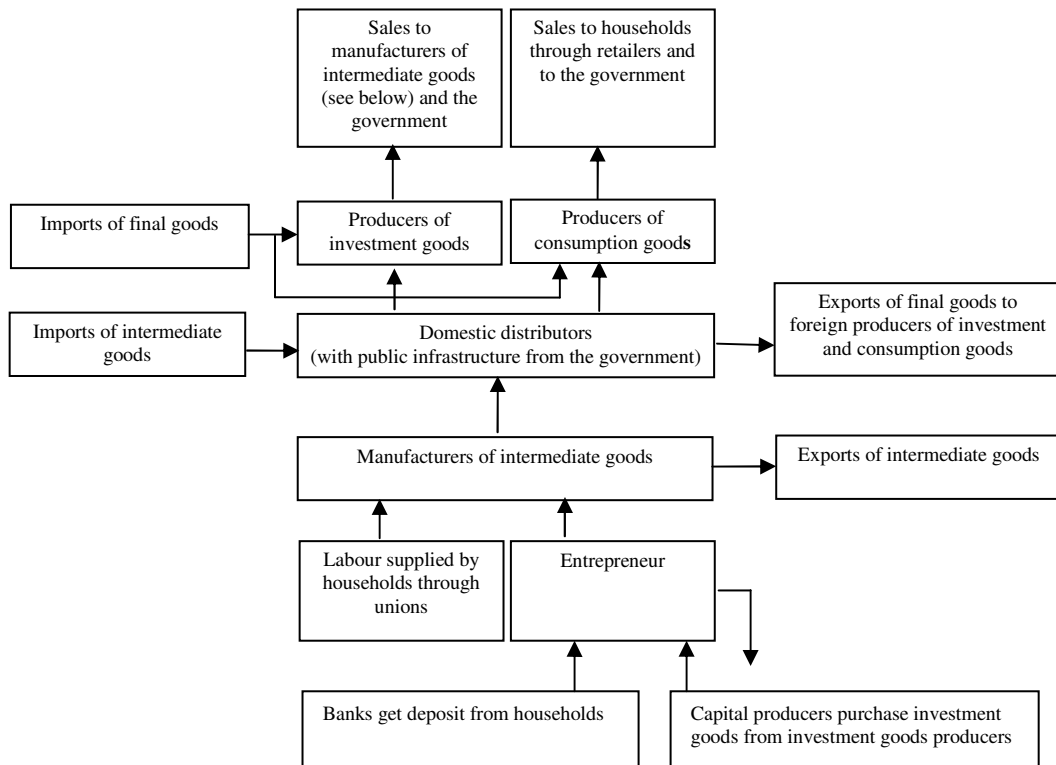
Sales to manufacturers of intermediate goods (see below) and the government

Sales to households through retailers and to the government

Imports of final goods

Producers of investment goods

Producers of consumption goods

Imports of intermediate goods

Domestic distributors (with public infrastructure from the government)

Exports of final goods to foreign producers of investment and consumption goods

Manufacturers of intermediate goods

Exports of intermediate goods

Labour supplied by households through unions

Entrepreneur

Banks get deposit from households

Capital producers purchase investment goods from investment goods producers